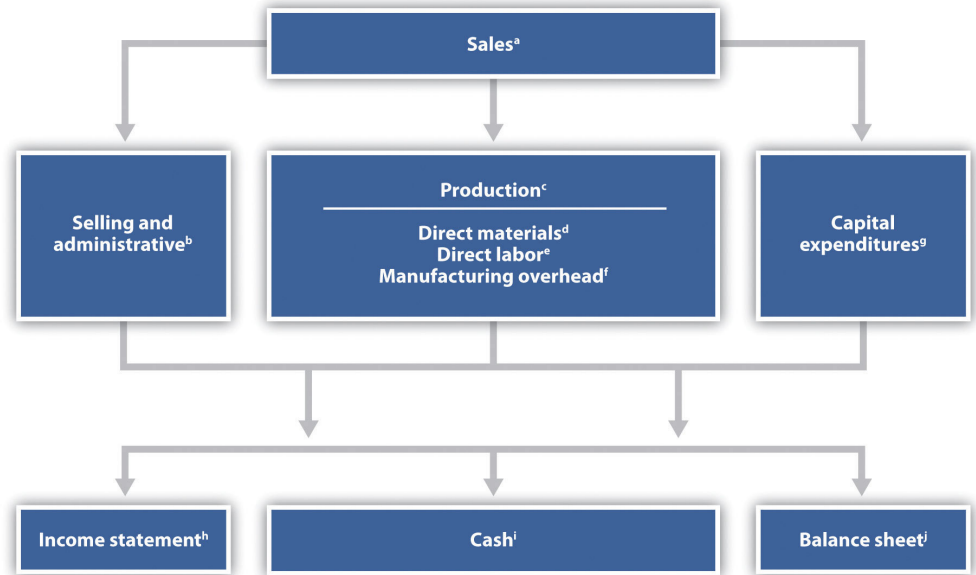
Sales$^{a}$

Selling and administrative$^{b}$

Production$^{c}$

Direct materials$^{d}$
Direct labor$^{e}$
Manufacturing overhead$^{f}$

Capital expenditures$^{g}$

Income statement$^{h}$

Cash$^{i}$

Balance sheet$^{j}$